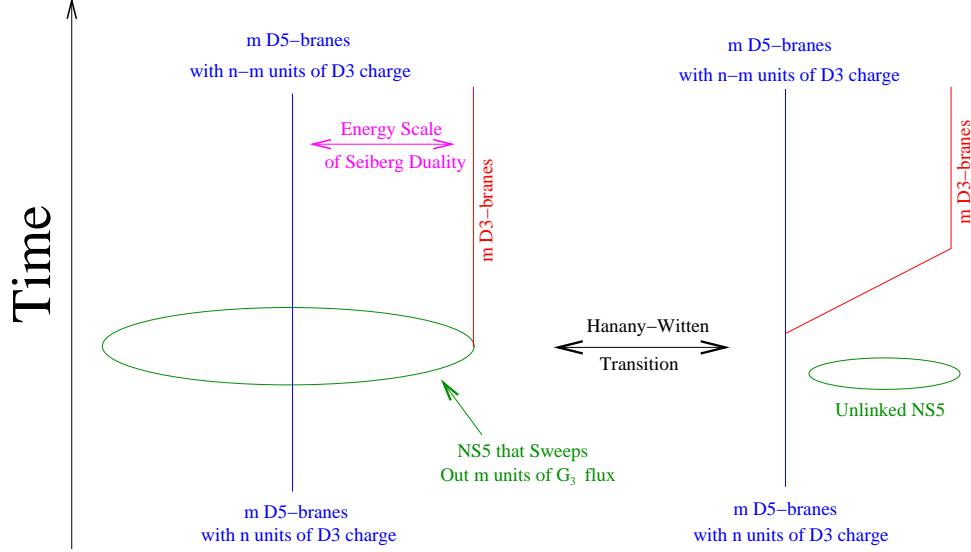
Time

m D5−branes
with n−m units of D3 charge

Energy Scale
of Seiberg Duality

m D3−branes

NS5 that Sweeps
Out m units of $G_3$ flux

m D5−branes
with n units of D3 charge

Hanany−Witten
Transition

m D5−branes
with n−m units of D3 charge

m D3−branes

Unlinked NS5

m D5−branes
with n units of D3 charge